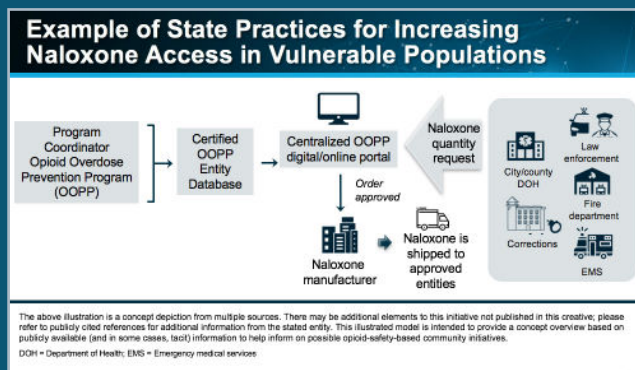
Example of State Practices for Increasing Naloxone Access in Vulnerable Populations

Program Coordinator Opioid Overdose Prevention Program (OOPP)

Certified OOPP Entity Database

Centralized OOPP digital/online portal

Naloxone quantity request

City/county DOH

Law enforcement

Fire department

Corrections

EMS

Order approved

Naloxone manufacturer

Naloxone is shipped to approved entities

The above illustration is a concept depiction from multiple sources. There may be additional elements to this initiative not published in this creative; please refer to publicly cited references for additional information from the stated entity. This illustrated model is intended to provide a concept overview based on publicly available (and in some cases, tacit) information to help inform on possible opioid-safety-based community initiatives.

DOH = Department of Health; EMS = Emergency medical services